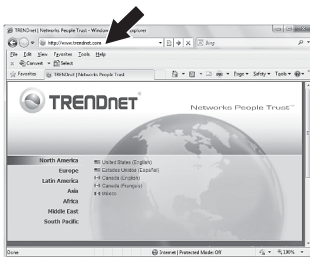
TRENDnet | Networks People Trust - Windows Internet Explorer

http://www.trendnet.com

Bing

File Edit View Favorites Tools Help

Convert Select

Favorites TRENDnet | Networks People Trust

Page Safety Tools

TRENDnet

Networks People Trust™

North America
Europe
Latin America
Asia
Africa
Middle East
South Pacific

United States (English)
Estados Unidos (Español)
Canada (English)
Canada (Français)
México

Done

Internet | Protected Mode: Off

100%